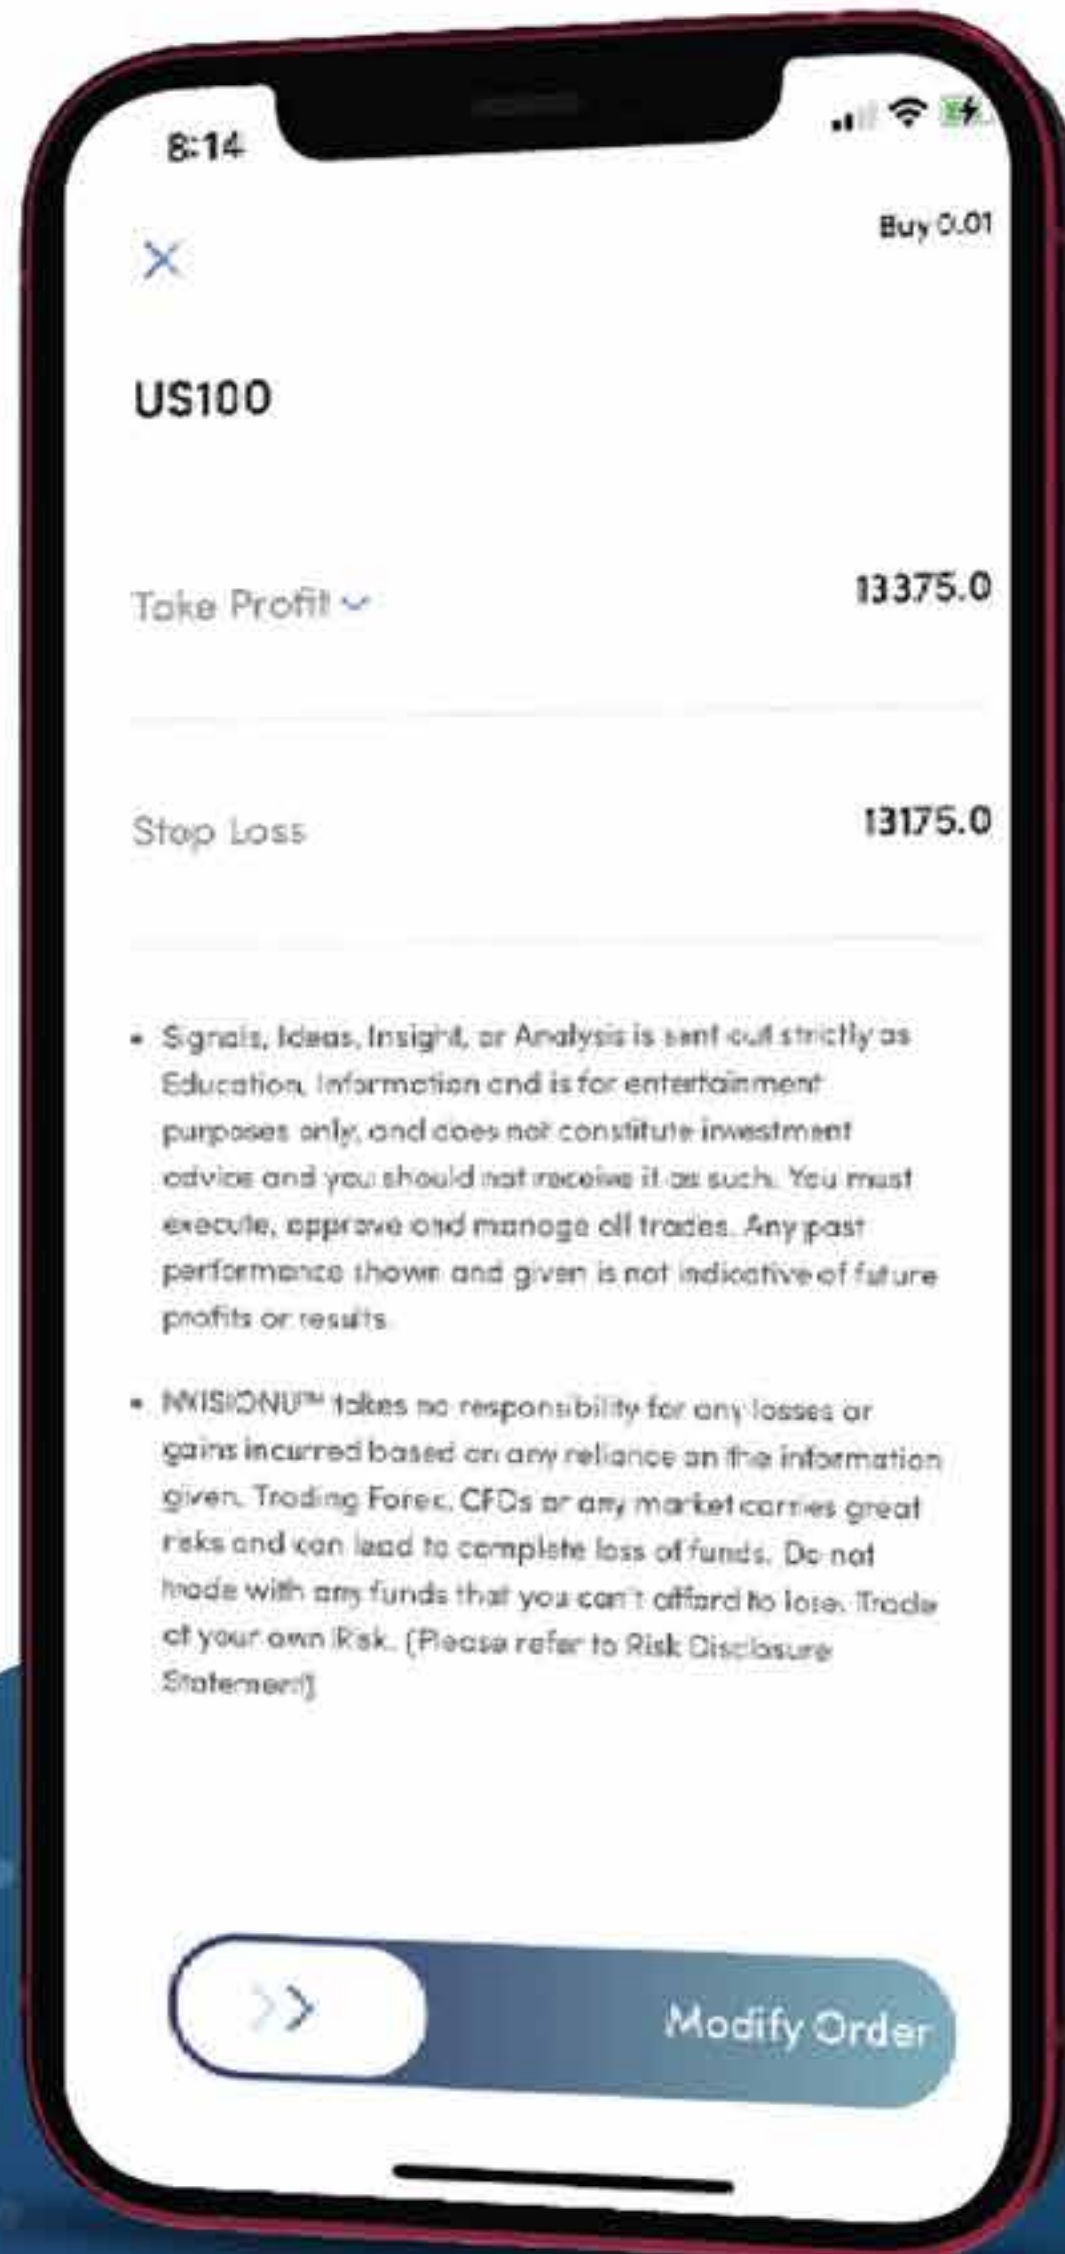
8:14

Buy 0.01

US100

Take Profit

13375.0

Stop Loss

13175.0

• Signals, Ideas, Insight, or Analysis is sent out strictly as Education, Information and is for entertainment purposes only, and does not constitute investment advice and you should not receive it as such. You must execute, approve and manage all trades. Any past performance shown and given is not indicative of future profits or results.

• NVISIONU™ takes no responsibility for any losses or gains incurred based on any reliance on the information given. Trading Forex, CFDs or any market carries great risks and can lead to complete loss of funds. Do not trade with any funds that you can't afford to lose. Trade at your own Risk. (Please refer to Risk Disclosure Statement)

Modify Order